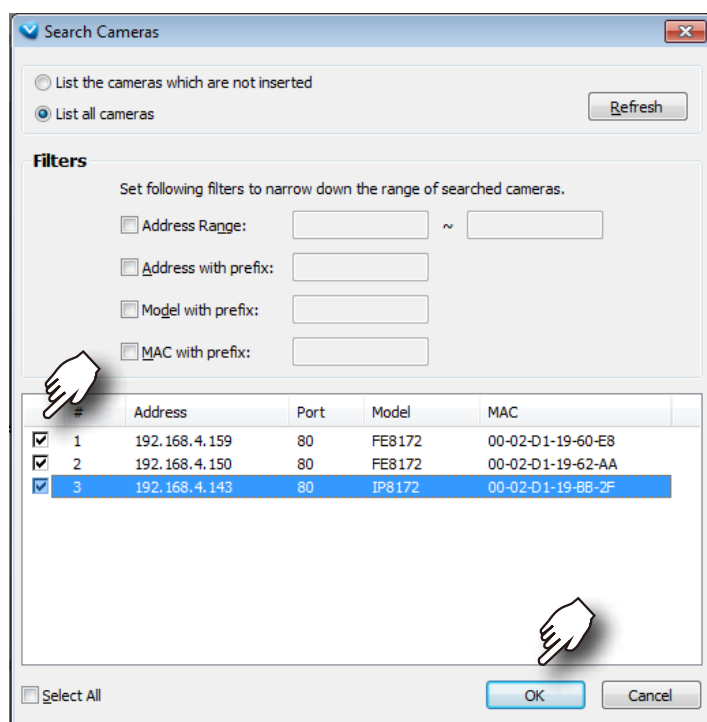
Search Cameras

List the cameras which are not inserted

List all cameras

Refresh

Filters

Set following filters to narrow down the range of searched cameras.

Address Range: ~

Address with prefix:

Model with prefix:

MAC with prefix:

| # | Address | Port | Model | MAC |
|---|---|---|---|---|
| 1 | 192.168.4.159 | 80 | FE8172 | 00-02-D1-19-60-E8 |
| 2 | 192.168.4.150 | 80 | FE8172 | 00-02-D1-19-62-AA |
| 3 | 192.168.4.143 | 80 | IP8172 | 00-02-D1-19-BB-2F |

Select All

OK

Cancel